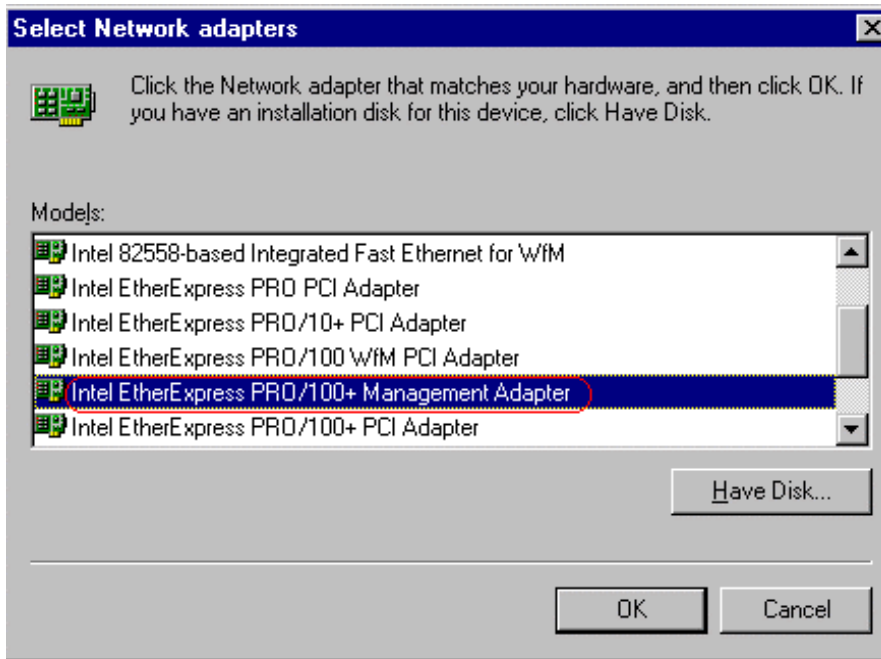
Select Network adapters

Click the Network adapter that matches your hardware, and then click OK. If you have an installation disk for this device, click Have Disk.

Models:

Intel 82558-based Integrated Fast Ethernet for WfM
Intel EtherExpress PRO PCI Adapter
Intel EtherExpress PRO/10+ PCI Adapter
Intel EtherExpress PRO/100 WfM PCI Adapter
Intel EtherExpress PRO/100+ Management Adapter
Intel EtherExpress PRO/100+ PCI Adapter

Have Disk...

OK

Cancel